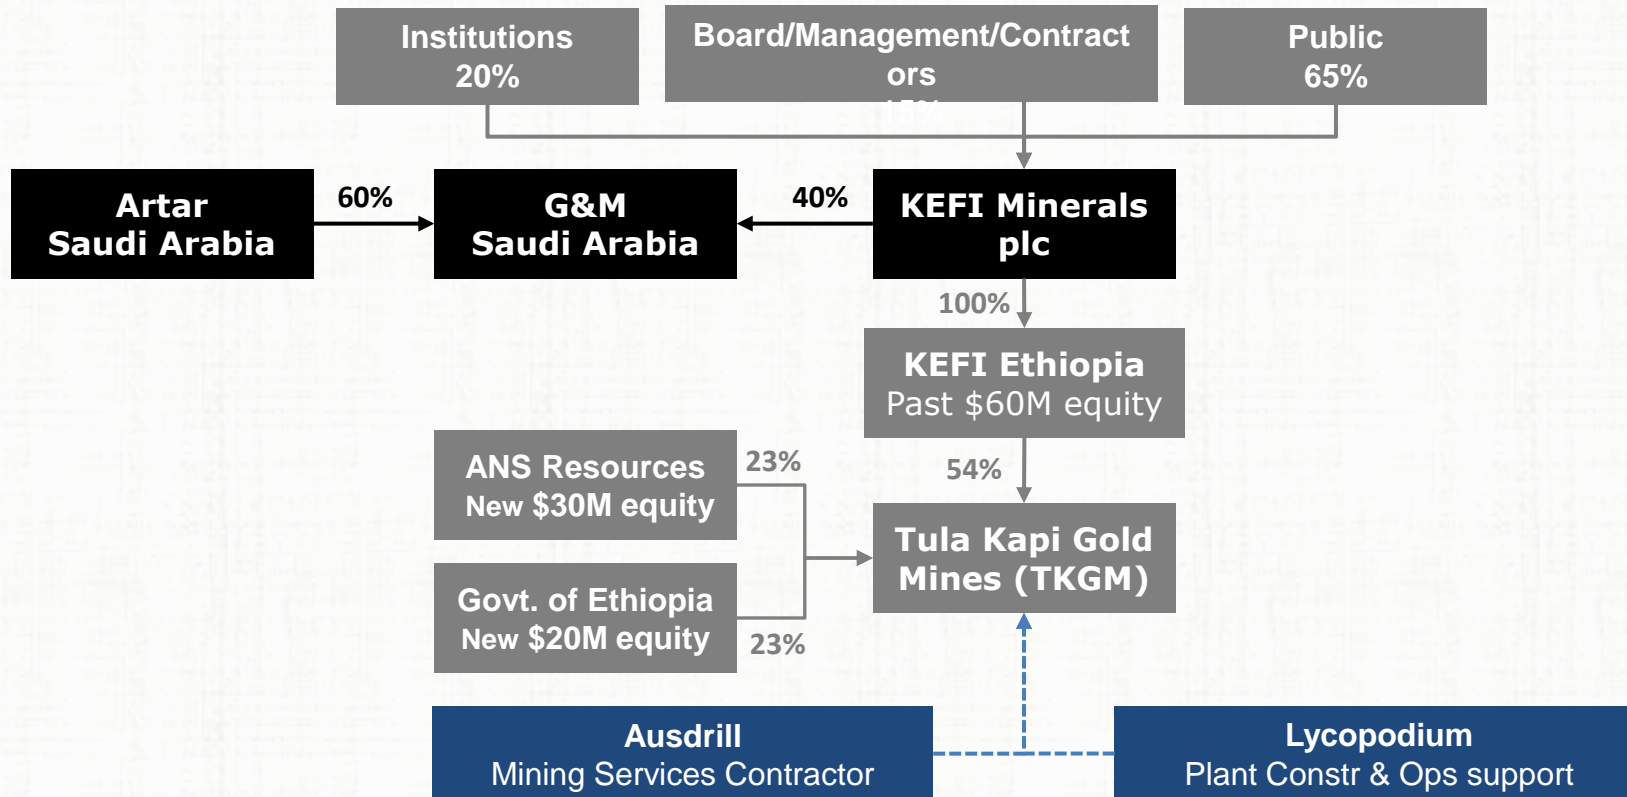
Institutions
20%

Board/Management/Contractors
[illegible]

Public
65%

Artar
Saudi Arabia

60%

G&M
Saudi Arabia

40%

KEFI Minerals
plc

100%

KEFI Ethiopia
Past $60M equity

ANS Resources
New $30M equity

23%

54%

Tula Kapi Gold
Mines (TKGM)

Govt. of Ethiopia
New $20M equity

23%

Ausdrill
Mining Services Contractor

Lycopodium
Plant Constr & Ops support